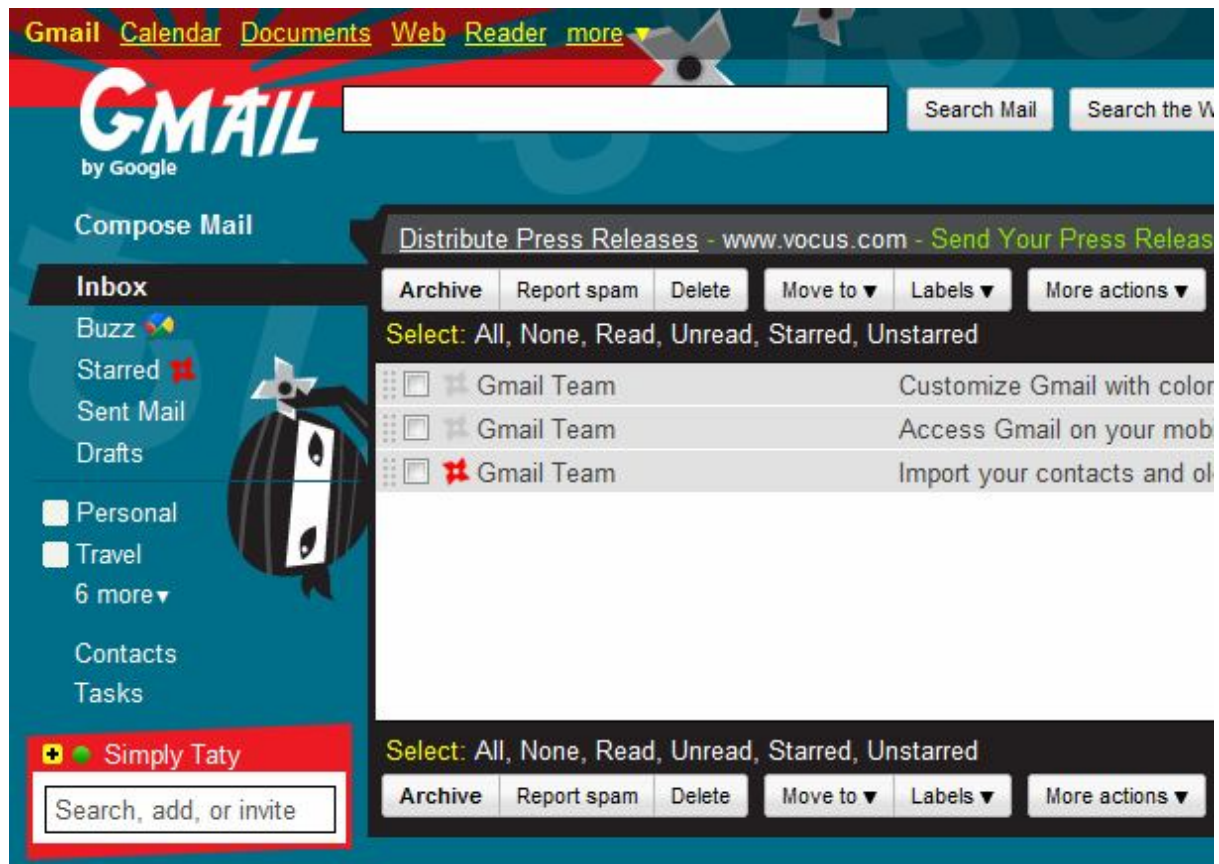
Gmail Calendar Documents Web Reader more ▾

GMAIL
by Google

Search Mail | Search the W

Compose Mail

Inbox
Buzz
Starred
Sent Mail
Drafts

Personal
Travel
6 more▾

Contacts
Tasks

Simply Taty
Search, add, or invite

Distribute Press Releases - www.vocus.com - Send Your Press Releas

Archive | Report spam | Delete | Move to ▾ | Labels ▾ | More actions ▾

Select: All, None, Read, Unread, Starred, Unstarred

| Gmail Team | Customize Gmail with color |
|---|---|
| Gmail Team | Access Gmail on your mob |
| Gmail Team | Import your contacts and ol |

Select: All, None, Read, Unread, Starred, Unstarred

Archive | Report spam | Delete | Move to ▾ | Labels ▾ | More actions ▾